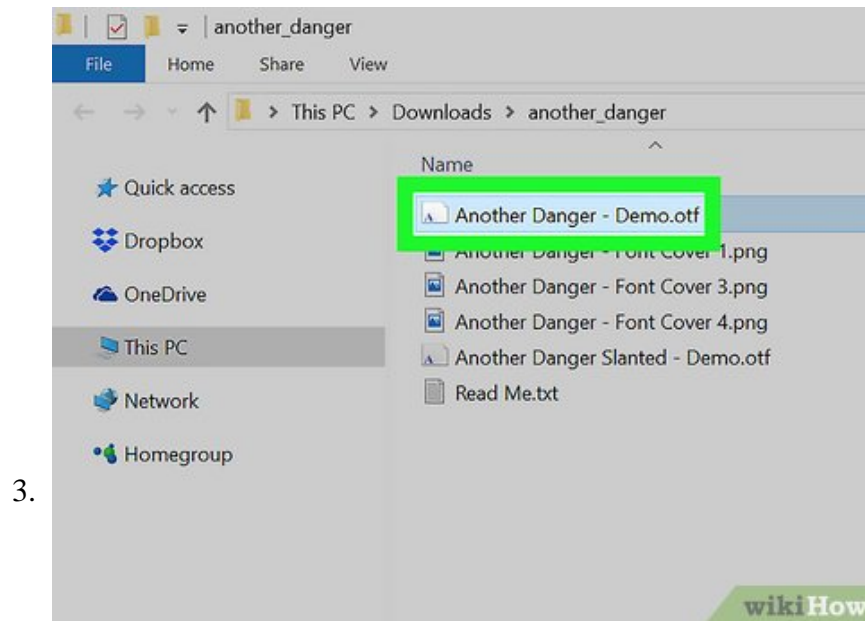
another_danger

File Home Share View

This PC > Downloads > another_danger

Name

Quick access

Dropbox

OneDrive

This PC

Network

Homegroup

Another Danger - Demo.otf

Another Danger - Font Cover 1.png

Another Danger - Font Cover 3.png

Another Danger - Font Cover 4.png

Another Danger Slanted - Demo.otf

Read Me.txt

3.

wikiHow